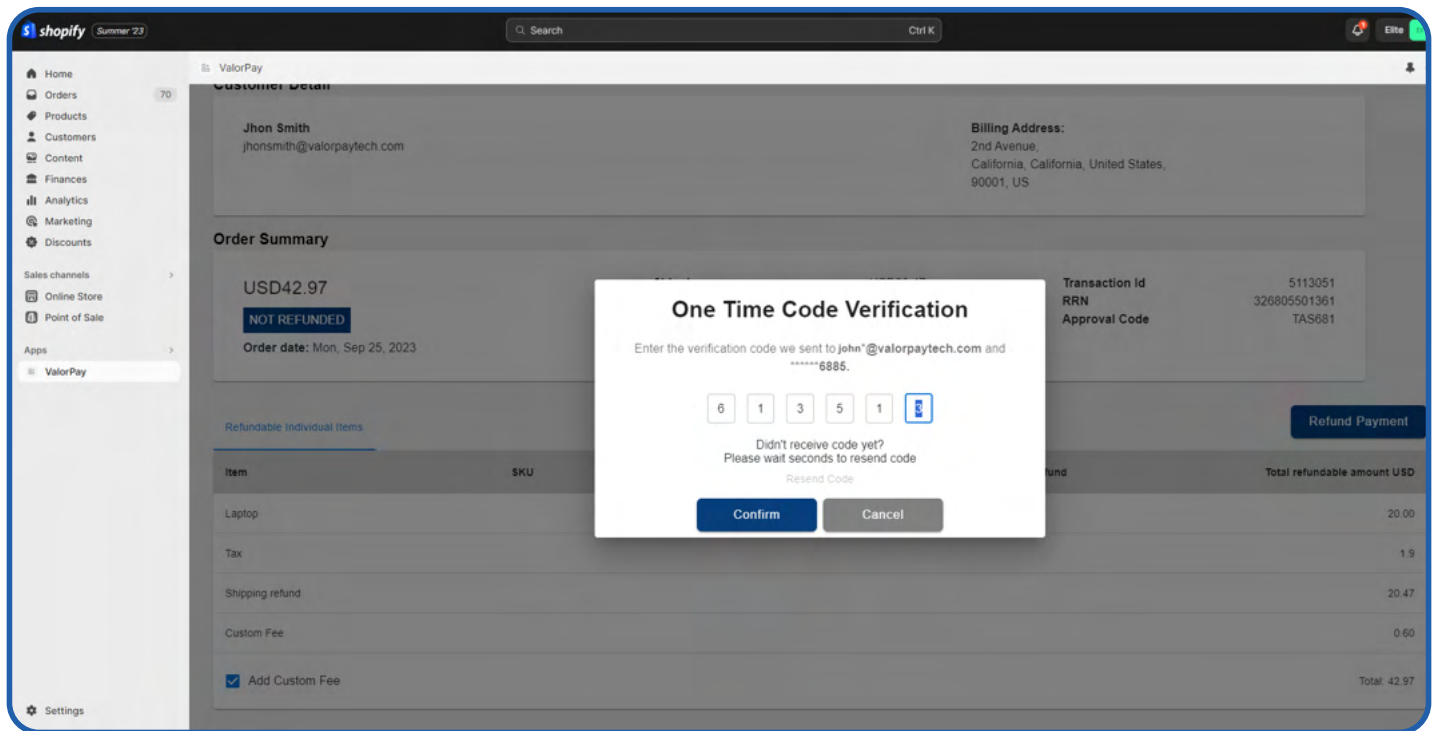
shopify Summer '23

Search Ctrl K

Elite

Home
Orders 70
Products
Customers
Content
Finances
Analytics
Marketing
Discounts

Sales channels
Online Store
Point of Sale

Apps
ValorPay

Settings

ValorPay

Customer Detail

Jhon Smith
jhonsmith@valorpaytech.com

Billing Address:
2nd Avenue,
California, California, United States,
90001, US

Order Summary

USD42.97
NOT REFUNDED
Order date: Mon, Sep 25, 2023

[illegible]

Transaction Id 5113051
RRN 326805501361
Approval Code TAS681

One Time Code Verification

Enter the verification code we sent to john*@valorpaytech.com and ******6885.

6 1 3 5 1 3

Didn't receive code yet?
Please wait seconds to resend code
Resend Code

Confirm Cancel

Refundable Individual Items

Refund Payment

| Item | SKU | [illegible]fund | Total refundable amount USD |
|---|---|---|---|
| Laptop | | | 20.00 |
| Tax | | | 1.9 |
| Shipping refund | | | 20.47 |
| Custom Fee | | | 0.60 |

Add Custom Fee

Total: 42.97